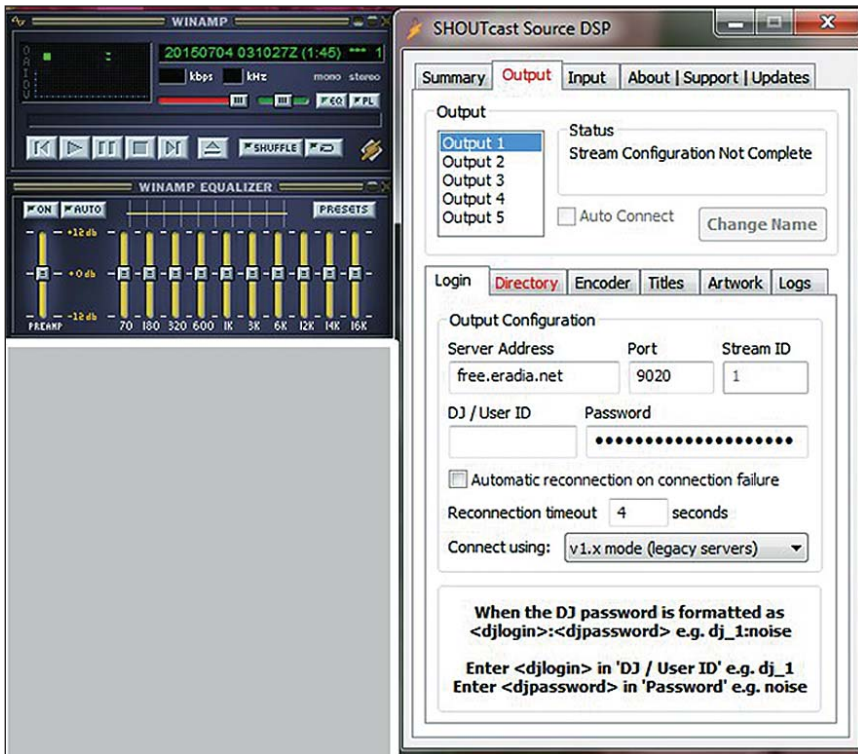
WINAMP

20150704 031027Z (1:45) *** 1

kbps kHz mono stereo

EQ PL

SHUFFLE

WINAMP EQUALIZER

ON AUTO PRESETS

+12db

+0db

-12db

PREAMP 70 180 320 600 1K 3K 6K 12K 14K 16K

SHOUTcast Source DSP

Summary Output Input About | Support | Updates

Output

Output 1
Output 2
Output 3
Output 4
Output 5

Status
Stream Configuration Not Complete

Auto Connect

Change Name

Login Directory Encoder Titles Artwork Logs

Output Configuration

Server Address
free.eradia.net

Port
9020

Stream ID
1

DJ / User ID

Password
••••••••••••••••••••

Automatic reconnection on connection failure

Reconnection timeout 4 seconds

Connect using: v1.x mode (legacy servers)

When the DJ password is formatted as <djlogin>:<djpassword> e.g. dj_1:noise

Enter <djlogin> in 'DJ / User ID' e.g. dj_1
Enter <djpassword> in 'Password' e.g. noise